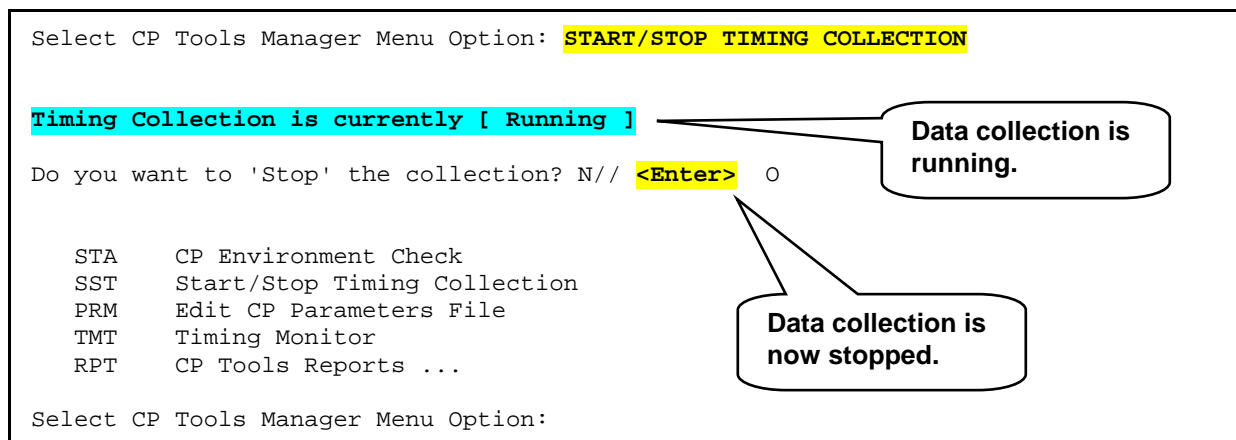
Select CP Tools Manager Menu Option: START/STOP TIMING COLLECTION

Timing Collection is currently [ Running ]

Data collection is running.

Do you want to 'Stop' the collection? N// <Enter> O

STA CP Environment Check
SST Start/Stop Timing Collection
PRM Edit CP Parameters File
TMT Timing Monitor
RPT CP Tools Reports ...

Data collection is now stopped.

Select CP Tools Manager Menu Option: